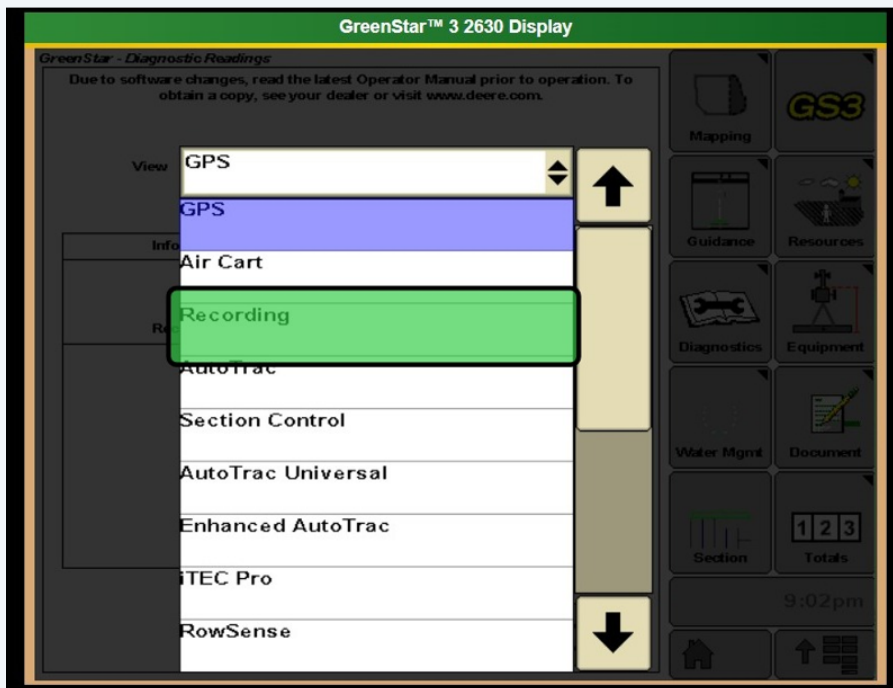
GreenStar™ 3 2630 Display

GreenStar - Diagnostic Readings

Due to software changes, read the latest Operator Manual prior to operation. To obtain a copy, see your dealer or visit www.deere.com.

View GPS

GPS
Air Cart
Recording
AutoTrac
Section Control
AutoTrac Universal
Enhanced AutoTrac
iTEC Pro
RowSense

Info
Re

Mapping
GS3
Guidance
Resources
Diagnostics
Equipment
Water Mgmt
Document
Section
1 2 3
Totals
9:02pm